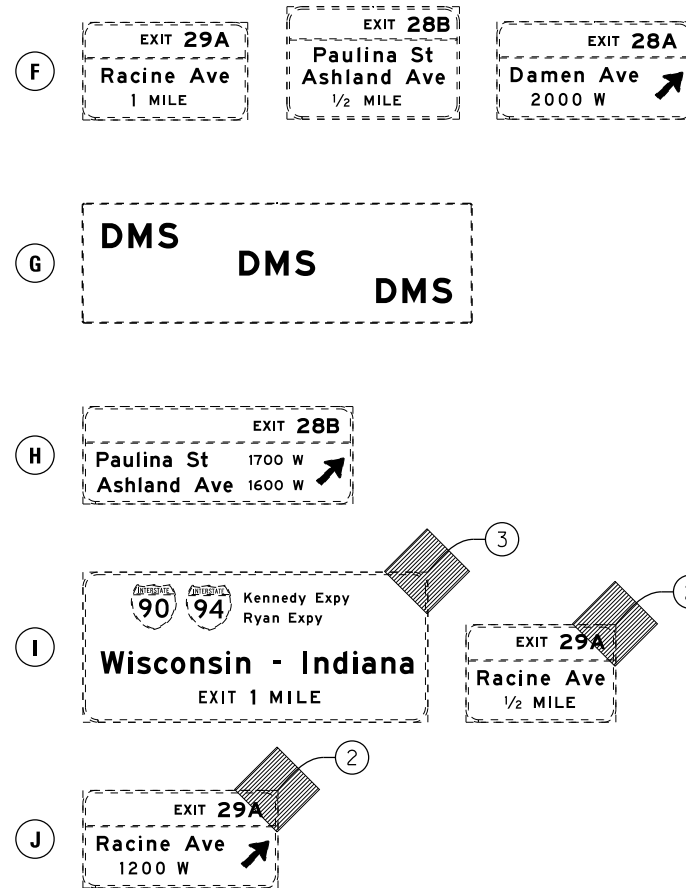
F

EXIT 29A
Racine Ave
1 MILE

EXIT 28B
Paulina St
Ashland Ave
$\frac{1}{2}$ MILE

EXIT 28A
Damen Ave
2000 W

G

DMS
DMS
DMS

H

EXIT 28B
Paulina St 1700 W
Ashland Ave 1600 W

3

I

INTERSTATE 90 INTERSTATE 94 Kennedy Expy
Ryan Expy
Wisconsin - Indiana
EXIT 1 MILE

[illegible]

EXIT 29A
Racine Ave
$\frac{1}{2}$ MILE

2

J

EXIT 29A
Racine Ave
1200 W